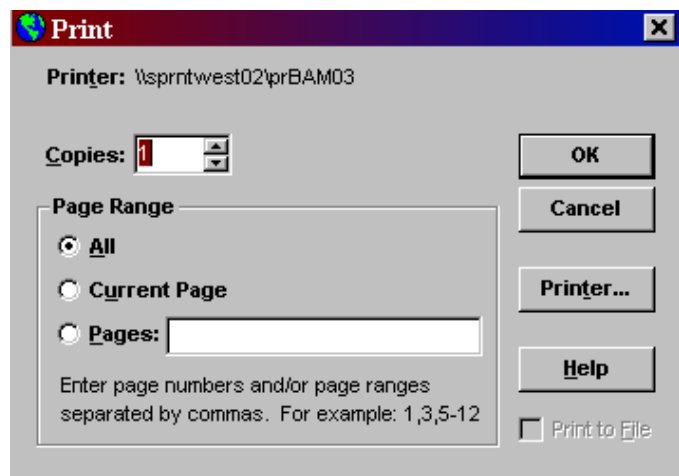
Print

Printer: \\sprntwest02\prBAM03

Copies: 1

OK

Cancel

Page Range

All

Current Page

Pages:

Enter page numbers and/or page ranges separated by commas. For example: 1,3,5-12

Printer...

Help

Print to File